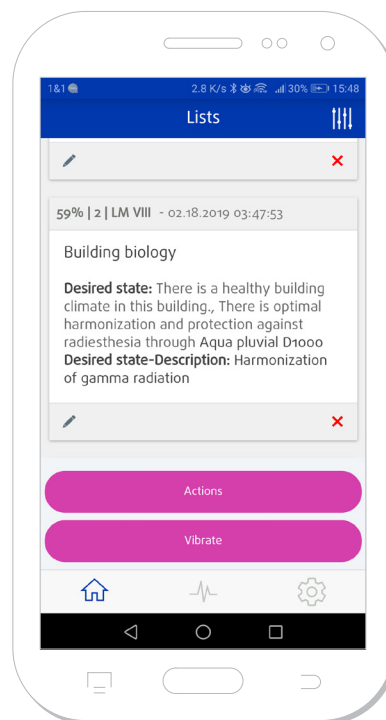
1&1 2.8 K/s 30% 15:48

Lists

59% | 2 | LM VIII - 02.18.2019 03:47:53

Building biology

**Desired state:** There is a healthy building climate in this building., There is optimal harmonization and protection against radiesthesia through Aqua pluvial D1000
**Desired state-Description:** Harmonization of gamma radiation

Actions

Vibrate